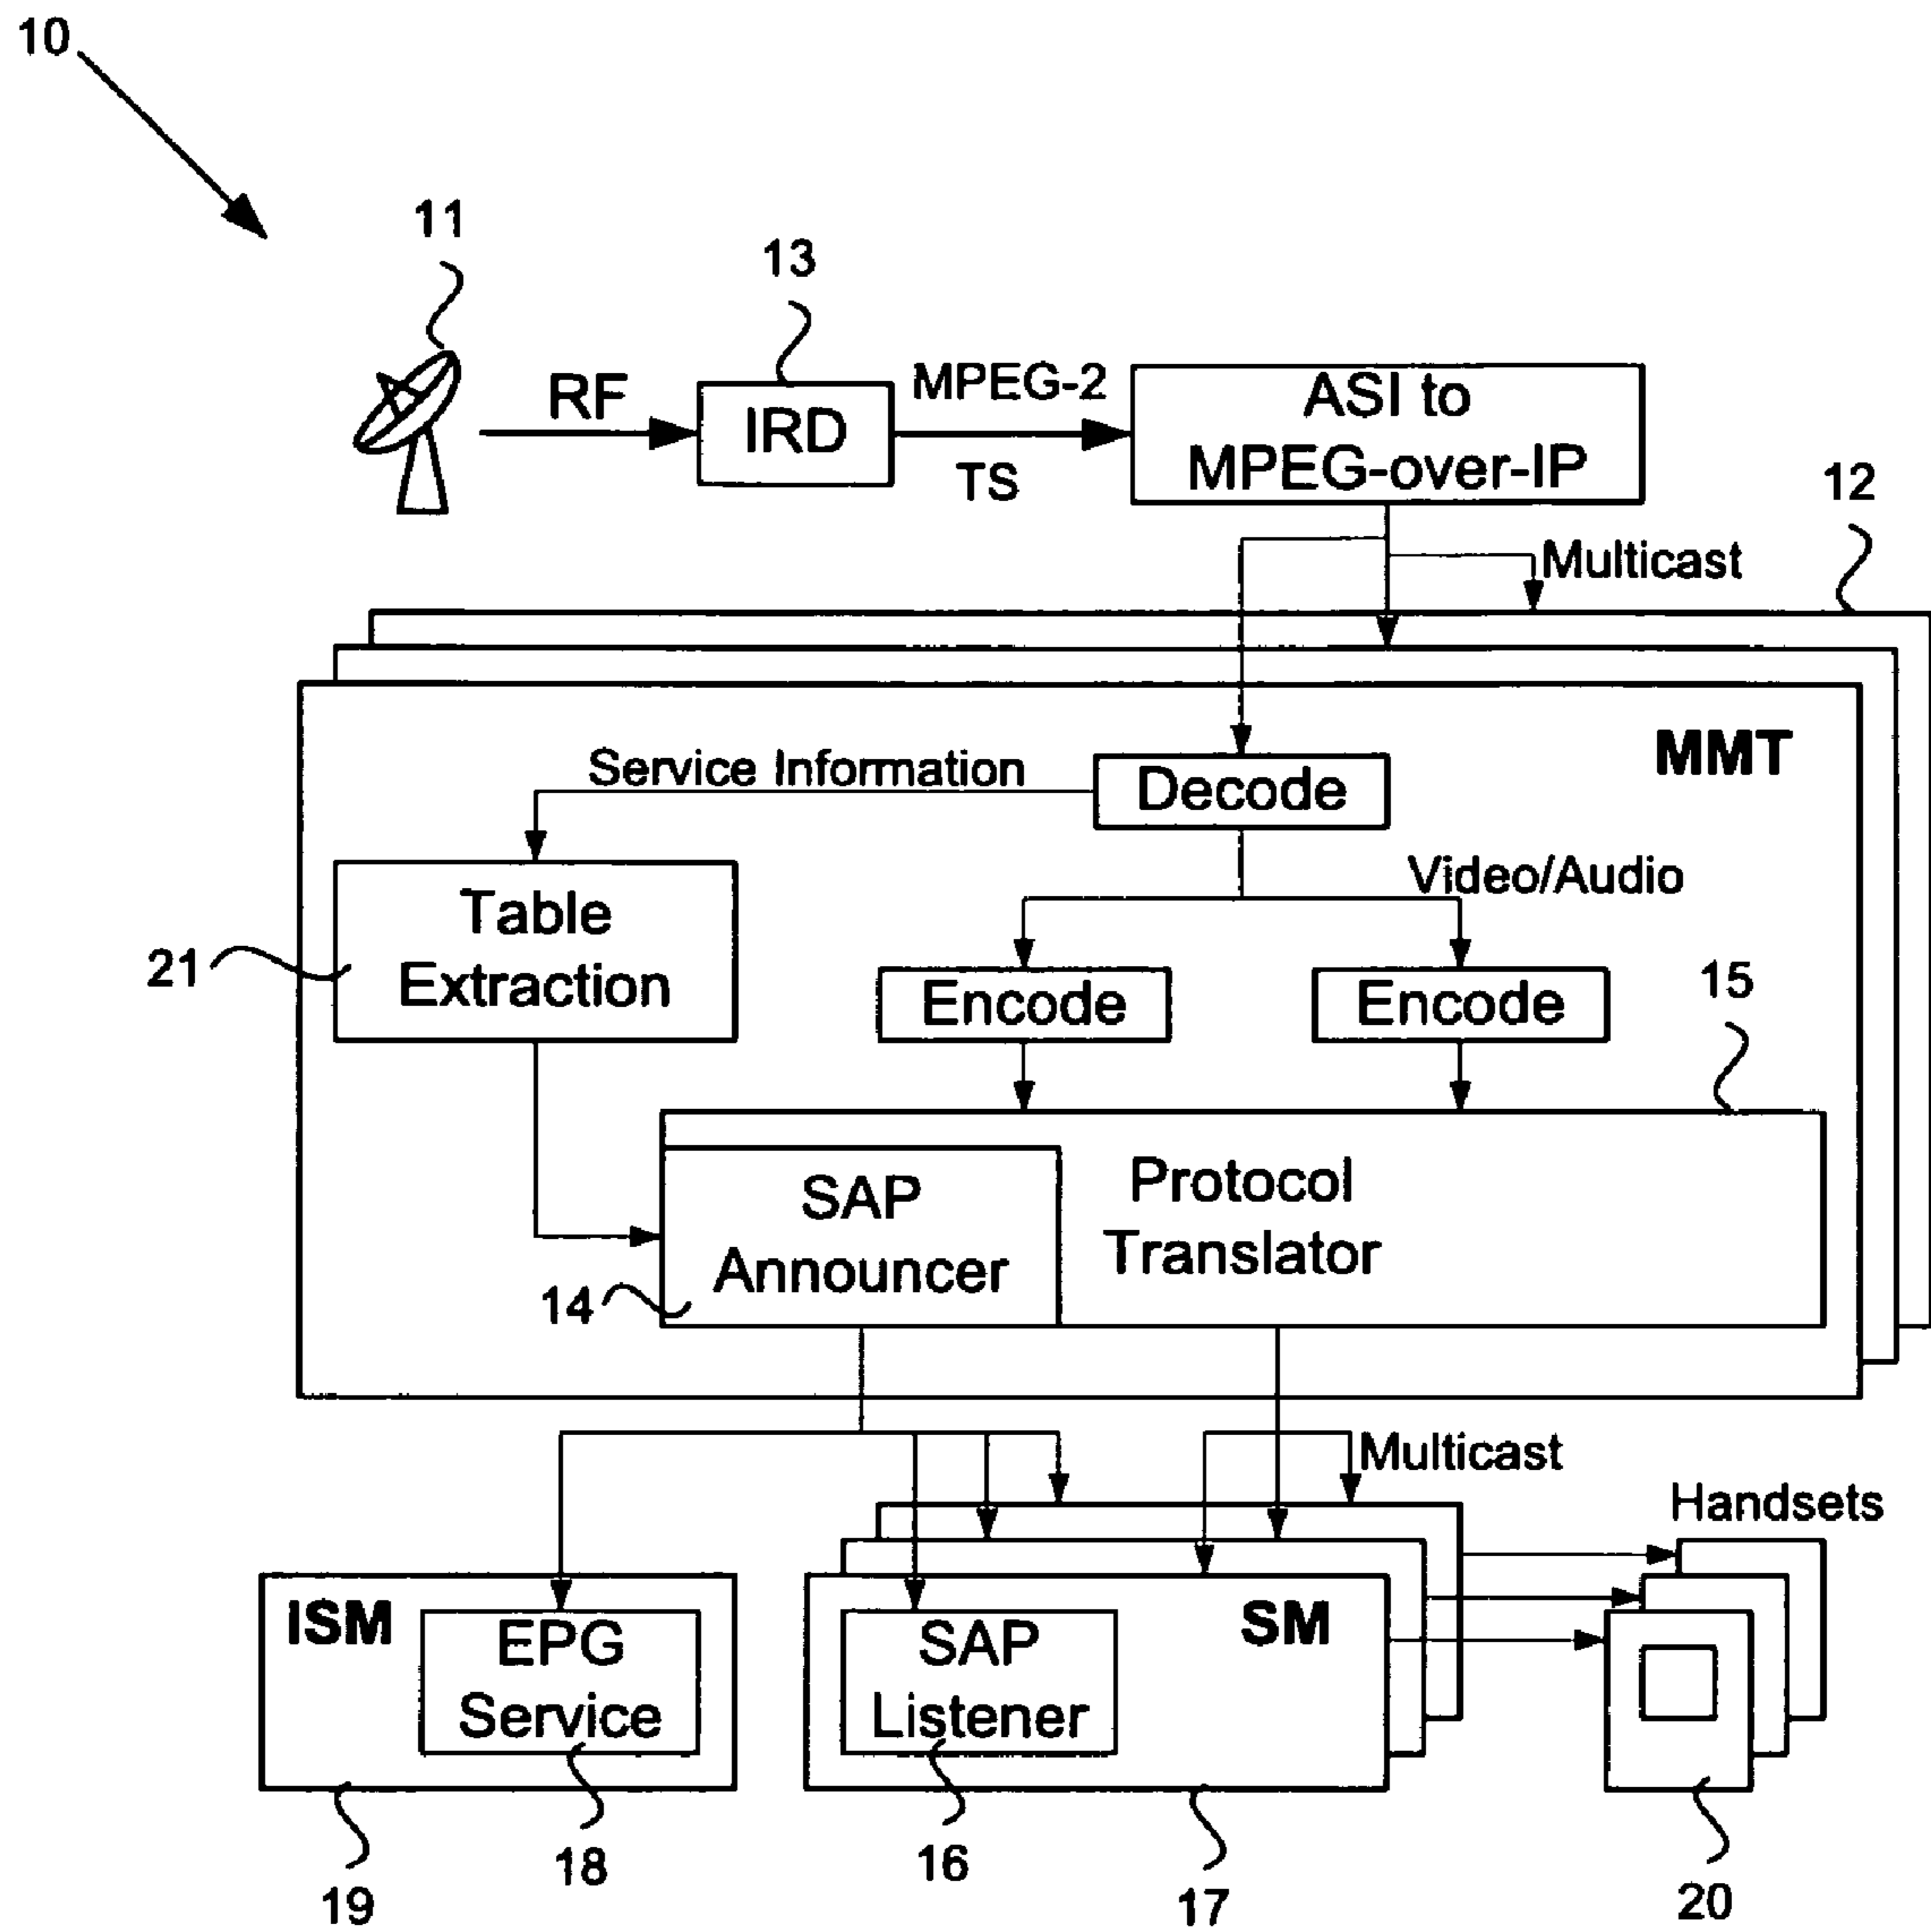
10

11

13

RF

IRD

MPEG-2

TS

ASI to MPEG-over-IP

12

Multicast

MMT

Service Information

Decode

Table Extraction

21

Video/Audio

Encode

Encode

15

SAP Announcer

Protocol Translator

14

Multicast

Handsets

ISM

EPG Service

SAP Listener

SM

19

18

16

17

20